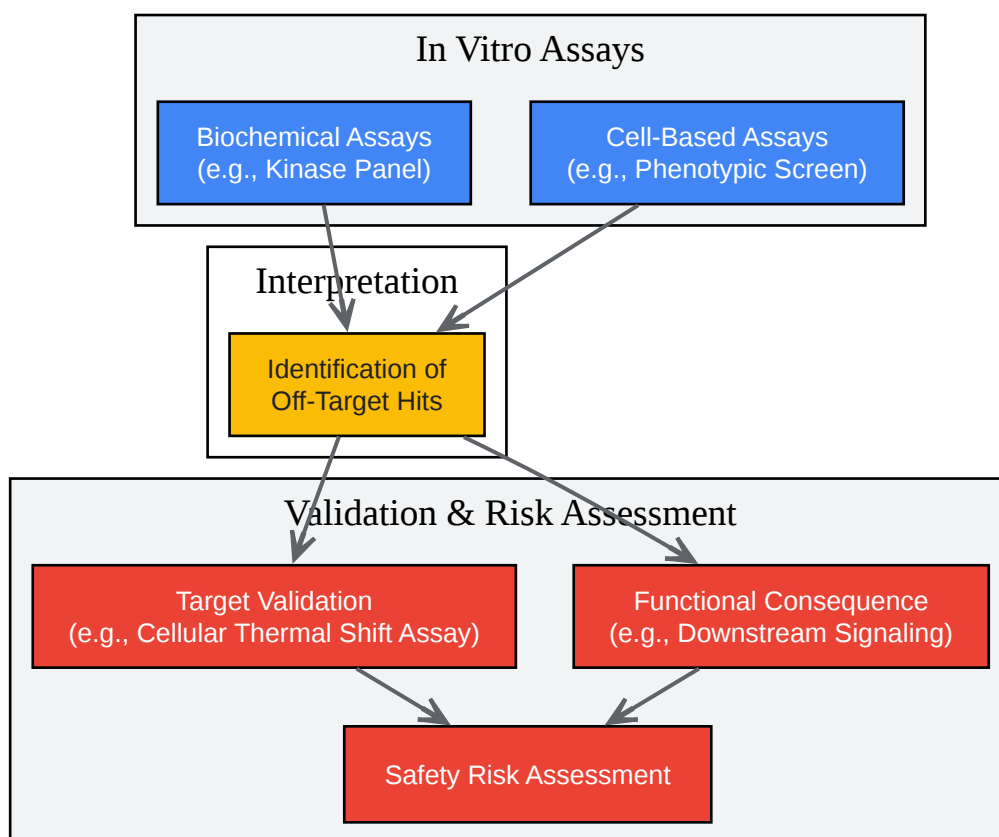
In Vitro Assays

Biochemical Assays
(e.g., Kinase Panel)

Cell-Based Assays
(e.g., Phenotypic Screen)

Interpretation

Identification of
Off-Target Hits

Validation & Risk Assessment

Target Validation
(e.g., Cellular Thermal Shift Assay)

Functional Consequence
(e.g., Downstream Signaling)

Safety Risk Assessment